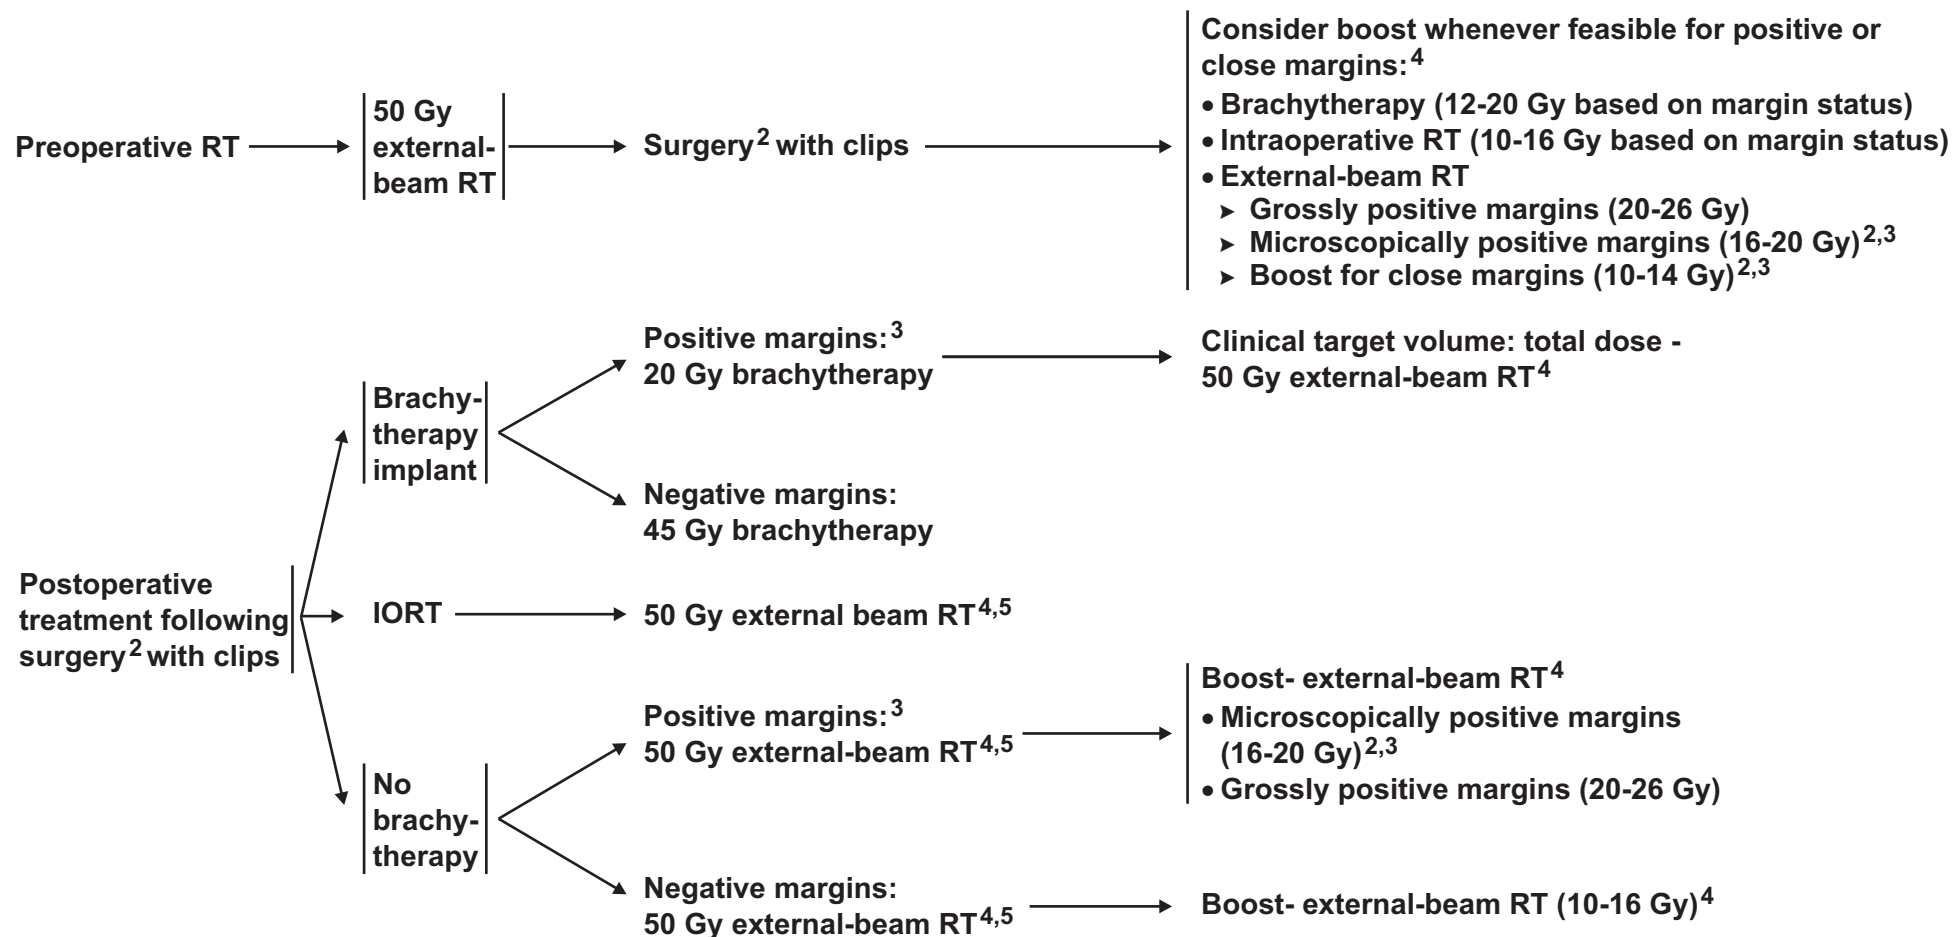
Preoperative RT

50 Gy external-beam RT

Surgery$^2$ with clips

Consider boost whenever feasible for positive or close margins:$^4$
• Brachytherapy (12-20 Gy based on margin status)
• Intraoperative RT (10-16 Gy based on margin status)
• External-beam RT
➤ Grossly positive margins (20-26 Gy)
➤ Microscopically positive margins (16-20 Gy)$^{2,3}$
➤ Boost for close margins (10-14 Gy)$^{2,3}$

Postoperative treatment following surgery$^2$ with clips

Brachytherapy implant

Positive margins:$^3$
20 Gy brachytherapy

Clinical target volume: total dose - 50 Gy external-beam RT$^4$

Negative margins:
45 Gy brachytherapy

IORT

50 Gy external beam RT$^{4,5}$

No brachytherapy

Positive margins:$^3$
50 Gy external-beam RT$^{4,5}$

Boost- external-beam RT$^4$
• Microscopically positive margins (16-20 Gy)$^{2,3}$
• Grossly positive margins (20-26 Gy)

Negative margins:
50 Gy external-beam RT$^{4,5}$

Boost- external-beam RT (10-16 Gy)$^4$